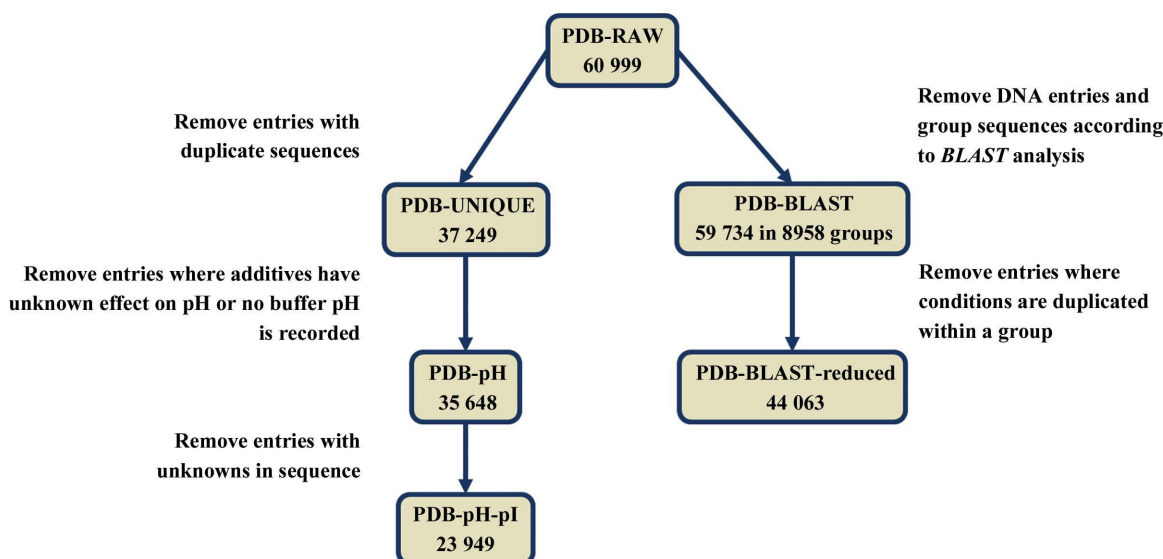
PDB-RAW
60 999

Remove entries with duplicate sequences

Remove DNA entries and group sequences according to *BLAST* analysis

PDB-UNIQUE
37 249

PDB-BLAST
59 734 in 8958 groups

Remove entries where additives have unknown effect on pH or no buffer pH is recorded

Remove entries where conditions are duplicated within a group

PDB-pH
35 648

PDB-BLAST-reduced
44 063

Remove entries with unknowns in sequence

PDB-pH-pI
23 949